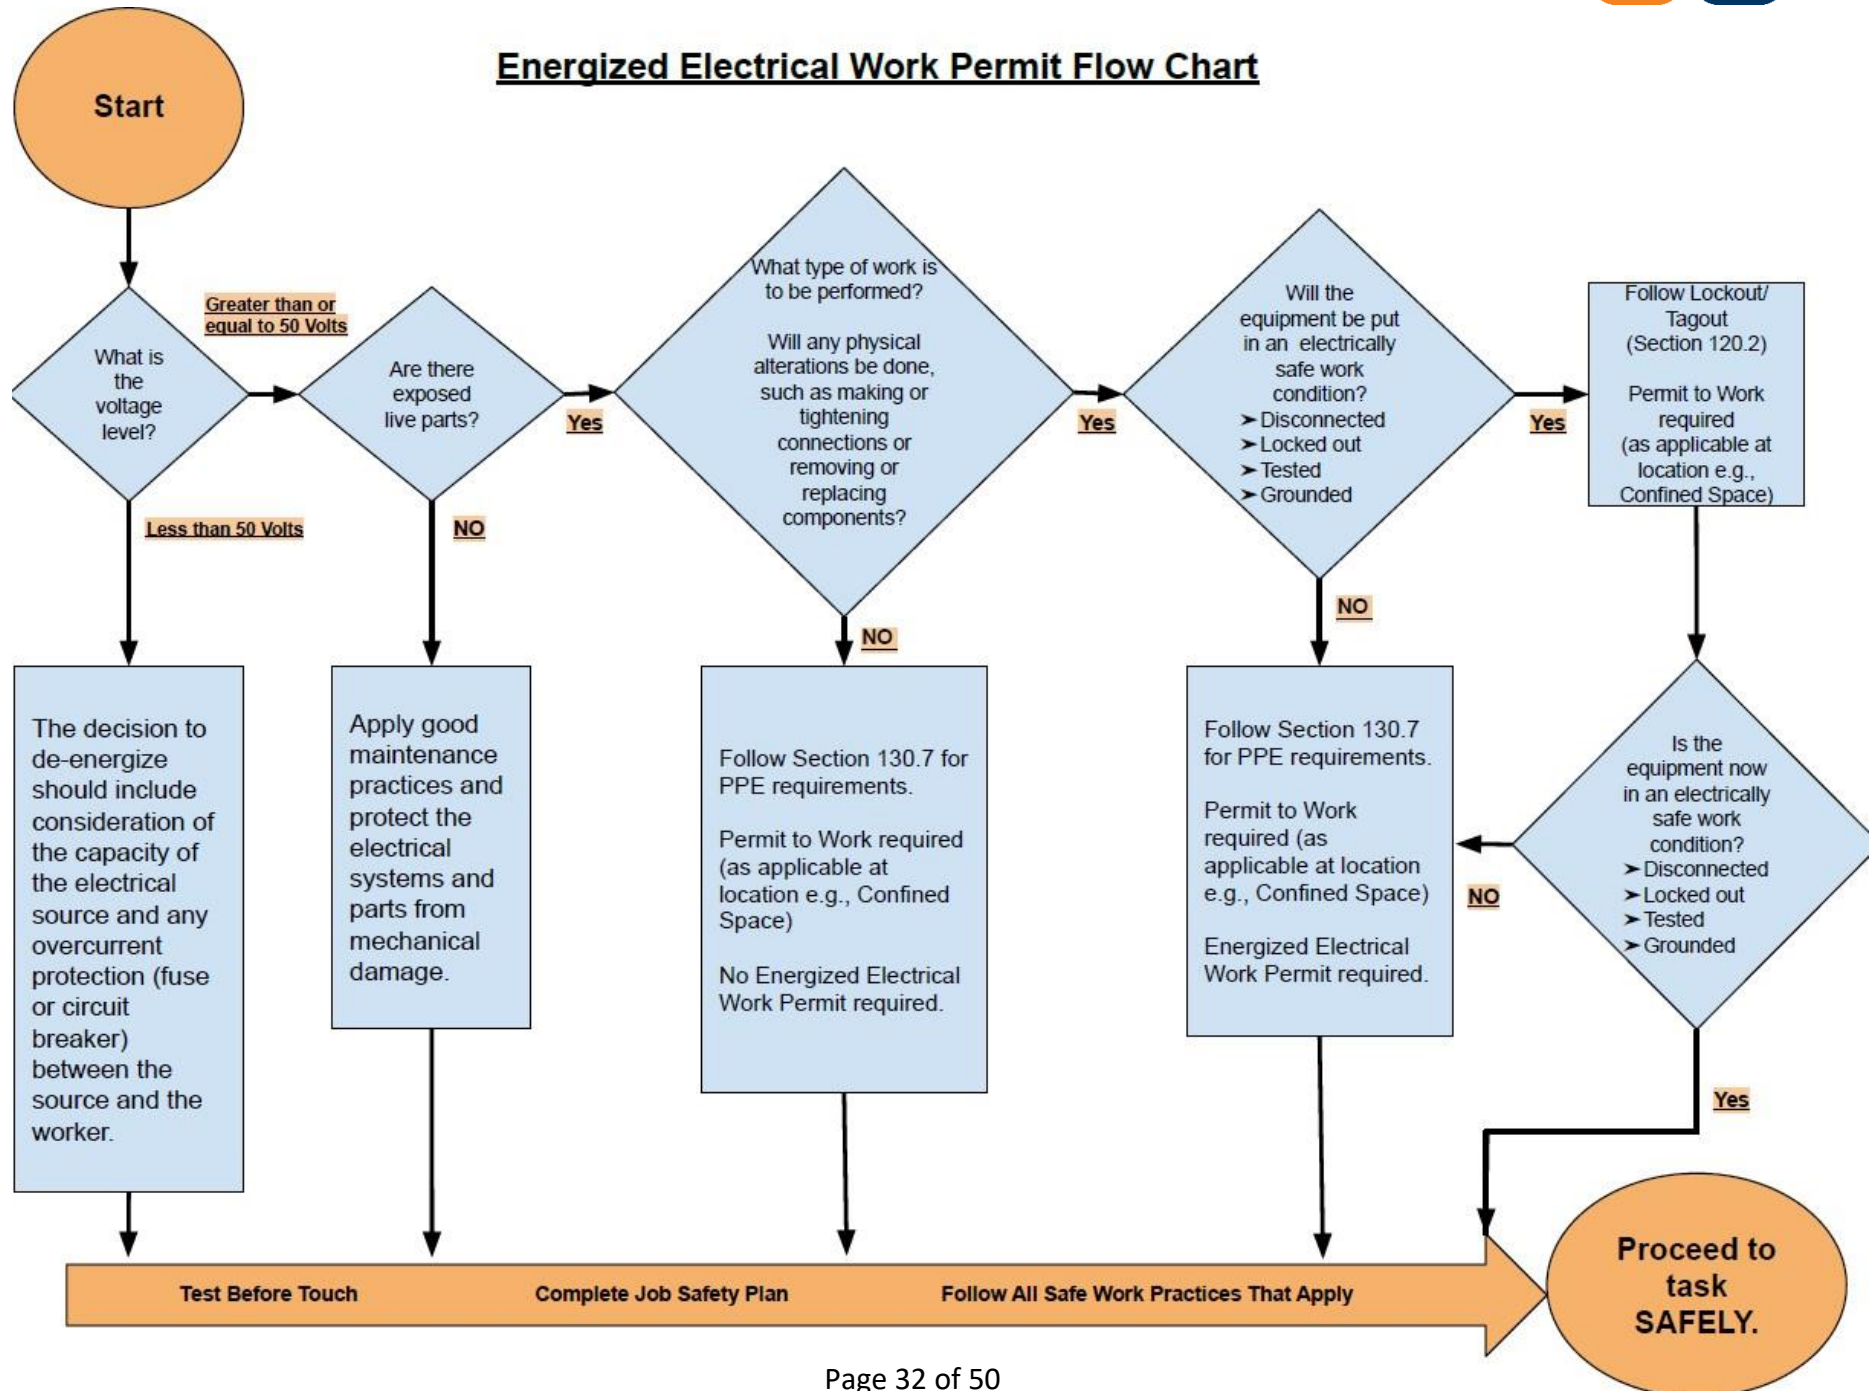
Energized Electrical Work Permit Flow Chart

Start

What is the voltage level?

Greater than or equal to 50 Volts

Less than 50 Volts

Are there exposed live parts?

Yes

NO

What type of work is to be performed?

Will any physical alterations be done, such as making or tightening connections or removing or replacing components?

Yes

NO

Will the equipment be put in an electrically safe work condition?
➤Disconnected
➤Locked out
➤Tested
➤Grounded

Yes

NO

Follow Lockout/ Tagout (Section 120.2)

Permit to Work required (as applicable at location e.g., Confined Space)

The decision to de-energize should include consideration of the capacity of the electrical source and any overcurrent protection (fuse or circuit breaker) between the source and the worker.

Apply good maintenance practices and protect the electrical systems and parts from mechanical damage.

Follow Section 130.7 for PPE requirements.

Permit to Work required (as applicable at location e.g., Confined Space)

No Energized Electrical Work Permit required.

Follow Section 130.7 for PPE requirements.

Permit to Work required (as applicable at location e.g., Confined Space)

Energized Electrical Work Permit required.

NO

Is the equipment now in an electrically safe work condition?
➤Disconnected
➤Locked out
➤Tested
➤Grounded

Yes

Test Before Touch

Complete Job Safety Plan

Follow All Safe Work Practices That Apply

Proceed to task SAFELY.

Page 32 of 50